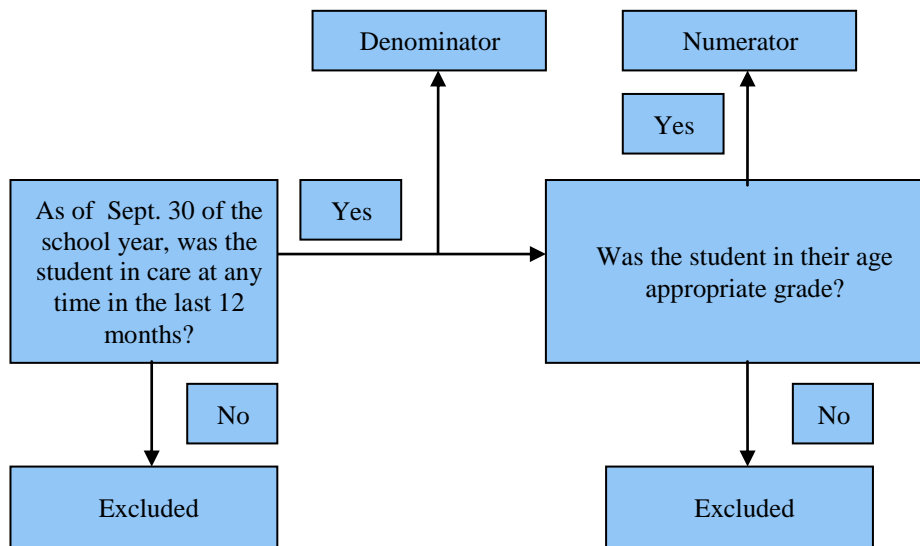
Denominator

Numerator

Yes

As of Sept. 30 of the school year, was the student in care at any time in the last 12 months?

Yes

Was the student in their age appropriate grade?

No

No

Excluded

Excluded